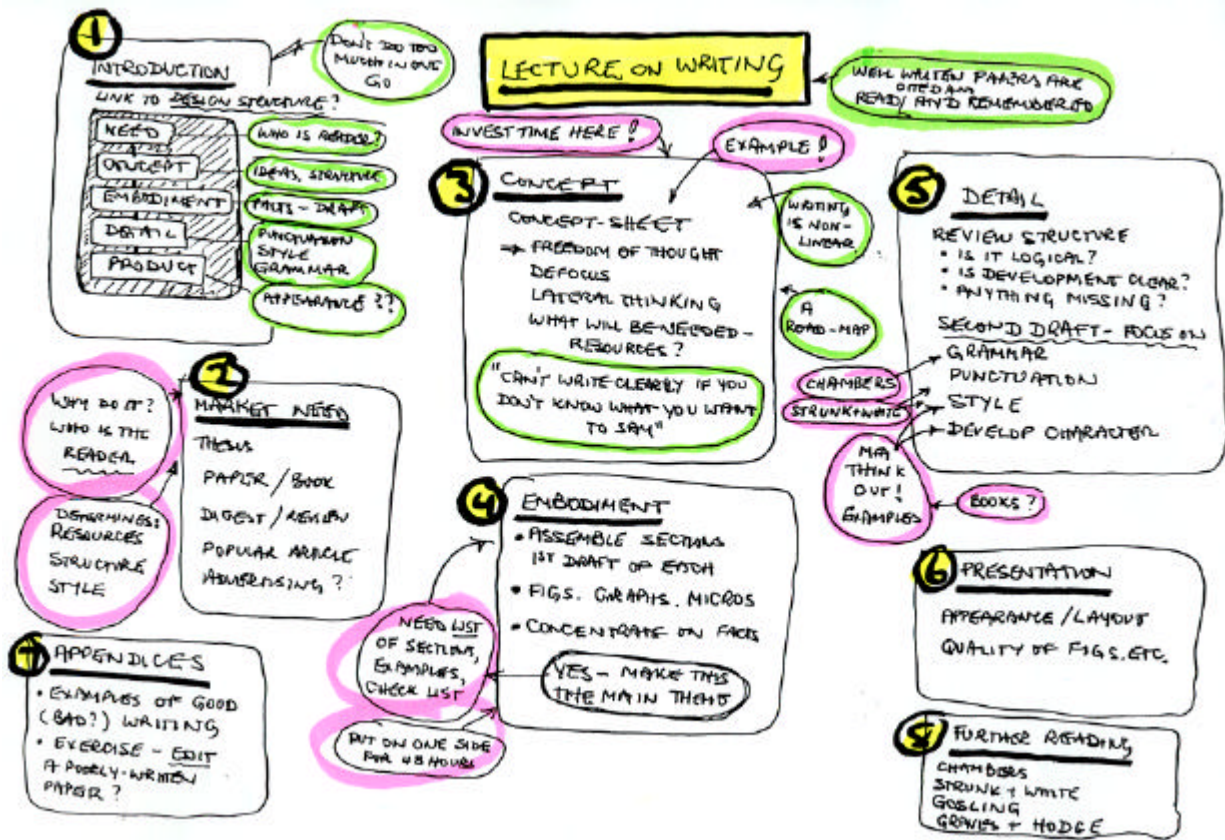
LECTURE ON WRITING

WELL WRITTEN PAPERS ARE CITED AND READ AND REMEMBERED

1 INTRODUCTION

LINK TO DESIGN STRUCTURE?

DON'T DO TOO MUCH IN ONE GO

NEED
CONCEPT
EMBODIMENT
DETAIL
PRODUCT

WHO IS READER?
IDEAS, STRUCTURE
FACTS - DRAFT
PUNCTUATION STYLE GRAMMAR
APPEARANCE??

INVEST TIME HERE!

EXAMPLE!

3 CONCEPT

CONCEPT - SHEET
→ FREEDOM OF THOUGHT
DEFOCUS
LATERAL THINKING
WHAT WILL BE NEEDED - RESOURCES?

"CAN'T WRITE CLEARLY IF YOU DON'T KNOW WHAT YOU WANT TO SAY"

WRITING IS NON-LINEAR

A ROAD-MAP

5 DETAIL

REVIEW STRUCTURE
• IS IT LOGICAL?
• IS DEVELOPMENT CLEAR?
• ANYTHING MISSING?

SECOND DRAFT - FOCUS ON
GRAMMAR
PUNCTUATION
STYLE
DEVELOP CHARACTER

CHAMBERS
STRUNK+WHITE

MAP THINK OUT! EXAMPLES

BOOKS?

2 MARKET NEED

THESIS
PAPER / BOOK
DIGEST / REVIEW
POPULAR ARTICLE
ADVERTISING?

WHY DO IT? WHO IS THE READER

DETERMINES: RESOURCES STRUCTURE STYLE

4 EMBODIMENT

• ASSEMBLE SECTIONS 1ST DRAFT OF EACH
• FIGS. GRAPHS. MICROS
• CONCENTRATE ON FACTS

NEED LIST OF SECTIONS, EXAMPLES, CHECK LIST

YES - MAKE THIS THE MAIN THEME

PUT ON ONE SIDE FOR 48 HOURS

6 PRESENTATION

APPEARANCE / LAYOUT
QUALITY OF FIGS. ETC.

7 APPENDICES

• EXAMPLES OF GOOD (BAD?) WRITING
• EXERCISE - EDIT A POORLY-WRITTEN PAPER?

8 FURTHER READING

CHAMBERS
STRUNK + WHITE
GOSLING
GRAVES + HODGE